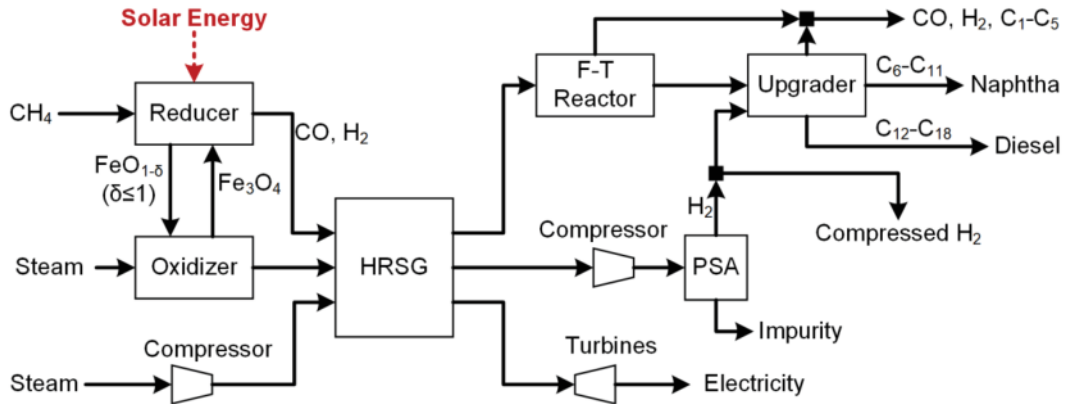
Solar Energy

$CH_4$

Reducer

CO, $H_2$

$FeO_{1-\delta}$ ($\delta \leq 1$)

$Fe_3O_4$

Steam

Oxidizer

HRSG

Compressor

Steam

F-T Reactor

Upgrader

CO, $H_2$, $C_1$-$C_5$

$C_6$-$C_{11}$

Naphtha

$C_{12}$-$C_{18}$

Diesel

$H_2$

Compressed $H_2$

Compressor

PSA

Impurity

Turbines

Electricity